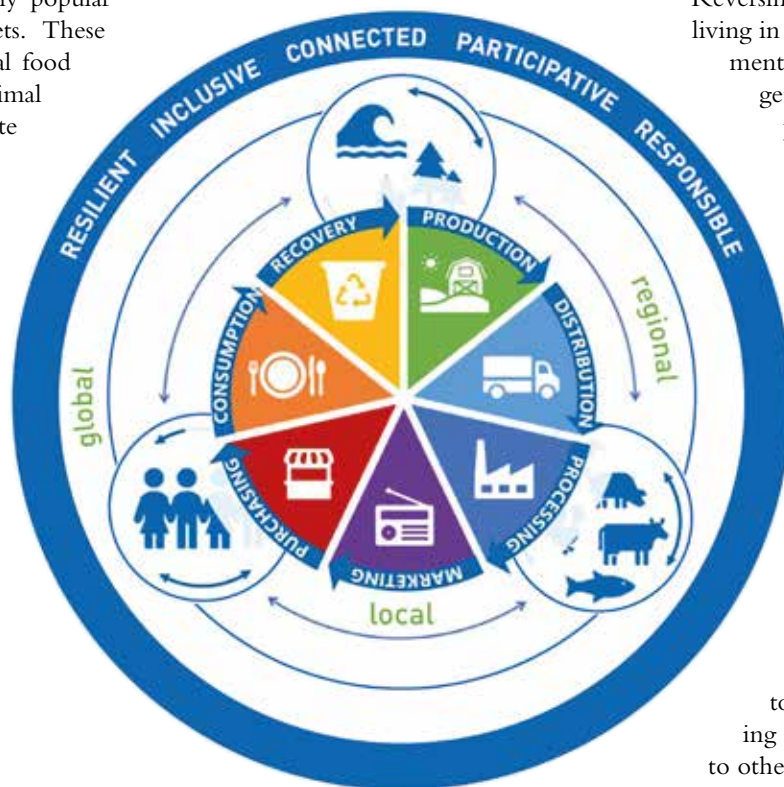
ly popular
ets. These
al food
imal
te

Reversin
living in
ment
ge

RESILIENT INCLUSIVE CONNECTED PARTICIPATIVE RESPONSIBLE

RECOVERY
PRODUCTION
DISTRIBUTION
PROCESSING
MARKETING
PURCHASING
CONSUMPTION

regional
global
local

to
ing
to othe